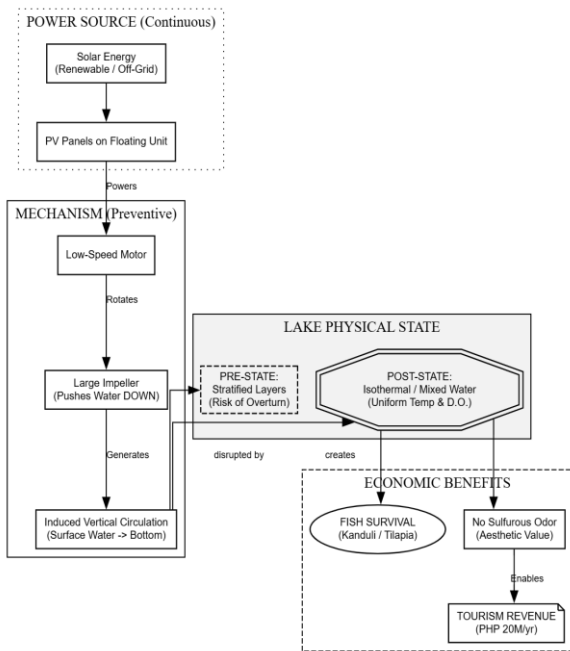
POWER SOURCE (Continuous)

Solar Energy
(Renewable / Off-Grid)

PV Panels on Floating Unit

Powers

MECHANISM (Preventive)

Low-Speed Motor

Rotates

Large Impeller
(Pushes Water DOWN)

Generates

Induced Vertical Circulation
(Surface Water -> Bottom)

LAKE PHYSICAL STATE

PRE-STATE:
Stratified Layers
(Risk of Overturn)

POST-STATE:
Isothermal / Mixed Water
(Uniform Temp & D.O.)

disrupted by

creates

ECONOMIC BENEFITS

FISH SURVIVAL
(Kanduli / Tilapia)

No Sulfurous Odor
(Aesthetic Value)

Enables

TOURISM REVENUE
(PHP 20M/yr)